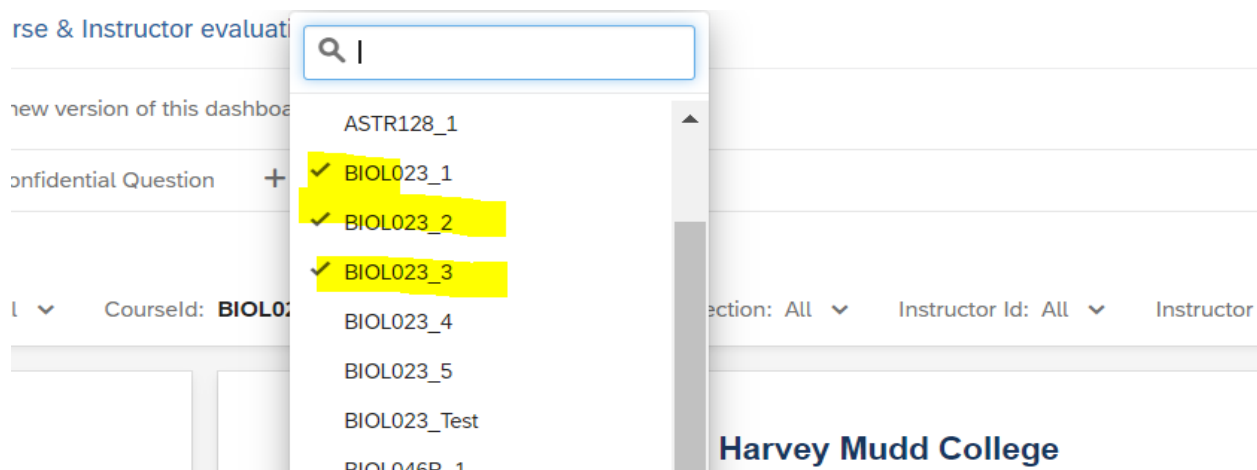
rse & Instructor evaluati

new version of this dashboa

onfidential Question +

l CourseId: BIOL02 ection: All Instructor Id: All Instructor

ASTR128_1
BIOL023_1
BIOL023_2
BIOL023_3
BIOL023_4
BIOL023_5
BIOL023_Test
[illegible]

Harvey Mudd College